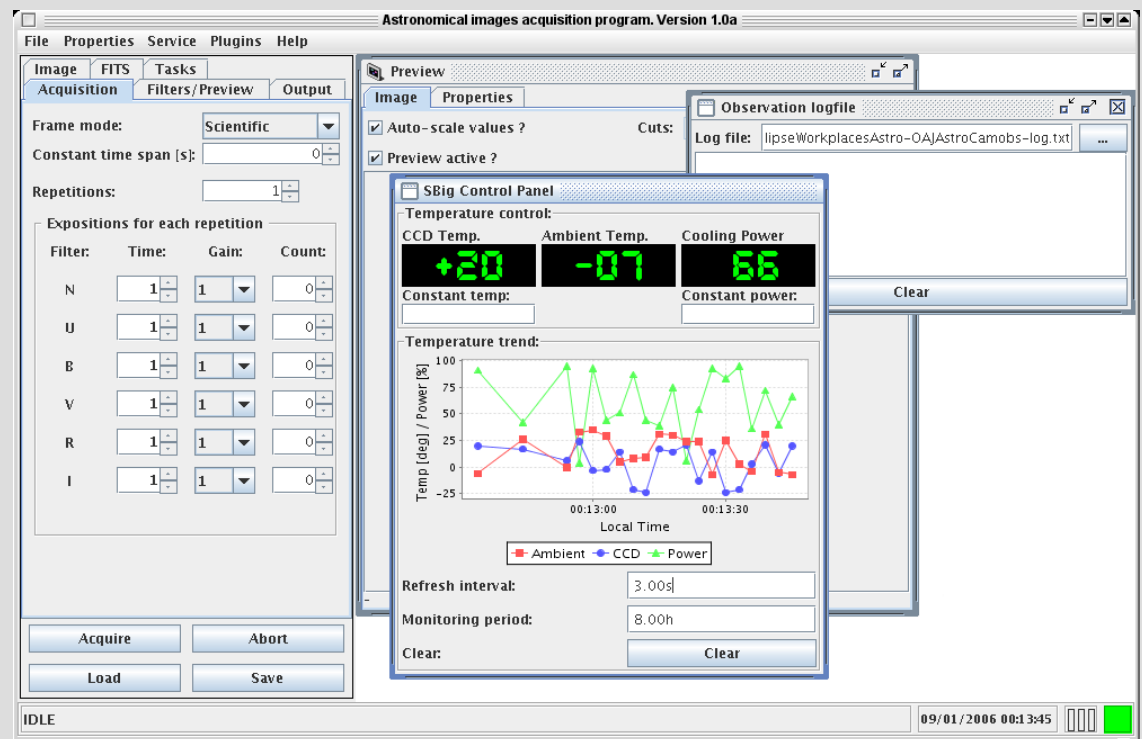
Astronomical images acquisition program. Version 1.0a

File Properties Service Plugins Help

Image FITS Tasks
Acquisition Filters/Preview Output

Frame mode: Scientific
Constant time span [s]: 0
Repetitions: 1

Expositions for each repetition

| Filter: | Time: | Gain: | Count: |
|---|---|---|---|
| N | 1 | 1 | 0 |
| U | 1 | 1 | 0 |
| B | 1 | 1 | 0 |
| V | 1 | 1 | 0 |
| R | 1 | 1 | 0 |
| I | 1 | 1 | 0 |

Acquire Abort
Load Save

Preview
Image Properties
Auto-scale values ? Cuts:
Preview active ?

Observation logfile
Log file: lipseWorkplacesAstro-OAJAstroCamobs-log.txt ...
Clear

SBig Control Panel
Temperature control:
CCD Temp. Ambient Temp. Cooling Power
+20 -07 66
Constant temp: Constant power:

Temperature trend:
100
75
50
25
0
-25
Temp [deg] / Power [%]
00:13:00 00:13:30
Local Time
Ambient CCD Power

Refresh interval: 3.00s
Monitoring period: 8.00h
Clear: Clear

IDLE 09/01/2006 00:13:45